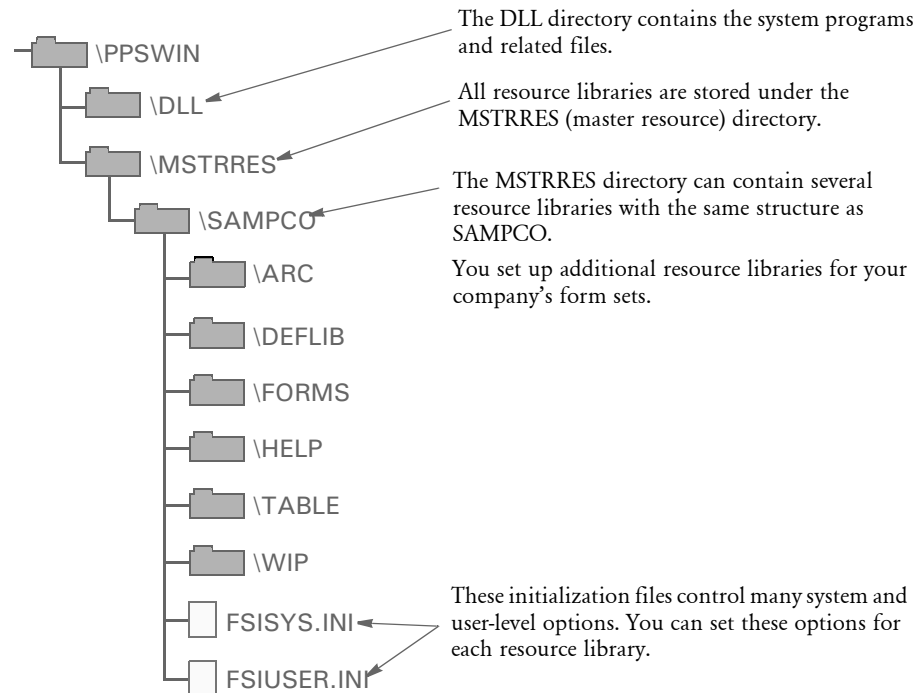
\PPSWIN

\DLL

\MSTRRES

\SAMPCO

\ARC

\DEFLIB

\FORMS

\HELP

\TABLE

\WIP

FSISYS.INI

FSIUSER.INI

The DLL directory contains the system programs and related files.

All resource libraries are stored under the MSTRRES (master resource) directory.

The MSTRRES directory can contain several resource libraries with the same structure as SAMPCO.

You set up additional resource libraries for your company's form sets.

These initialization files control many system and user-level options. You can set these options for each resource library.